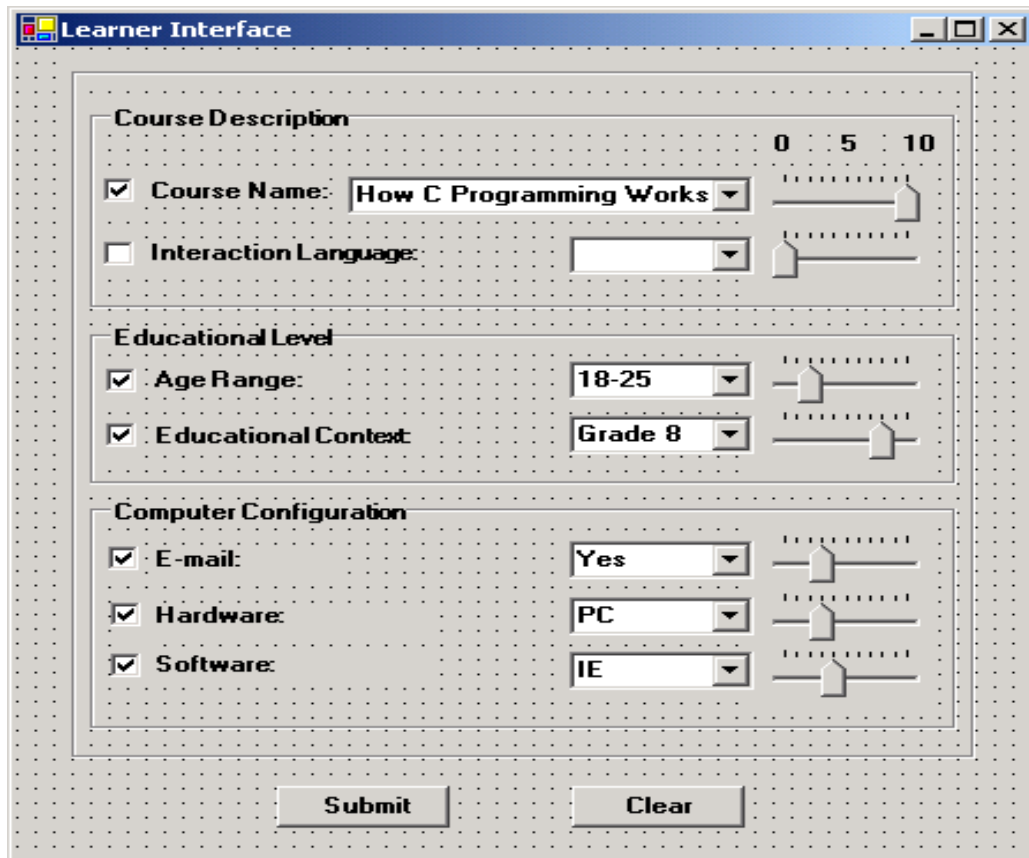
Learner Interface

Course Description

0 5 10

Course Name: How C Programming Works

Interaction Language:

Educational Level

Age Range: 18-25

Educational Context: Grade 8

Computer Configuration

E-mail: Yes

Hardware: PC

Software: IE

Submit

Clear